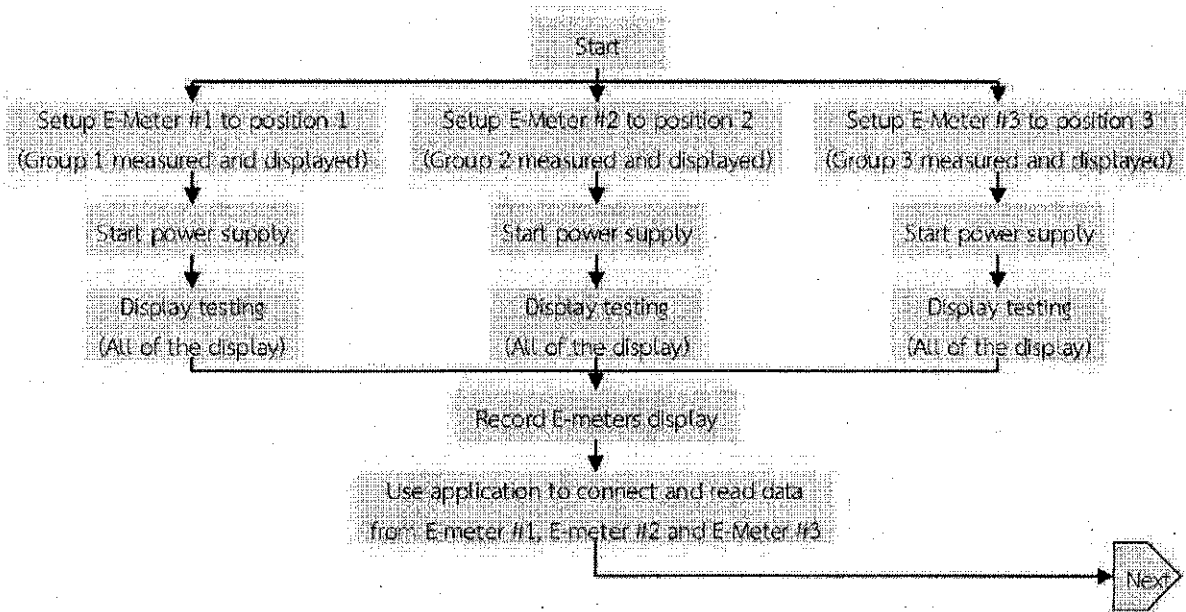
Start

Setup E-Meter #1 to position 1 (Group 1 measured and displayed)

Start power supply

Display testing (All of the display)

Setup E-Meter #2 to position 2 (Group 2 measured and displayed)

Start power supply

Display testing (All of the display)

Setup E-Meter #3 to position 3 (Group 3 measured and displayed)

Start power supply

Display testing (All of the display)

Record E-meters display

Use application to connect and read data from E-meter #1, E-meter #2 and E-Meter #3

Next